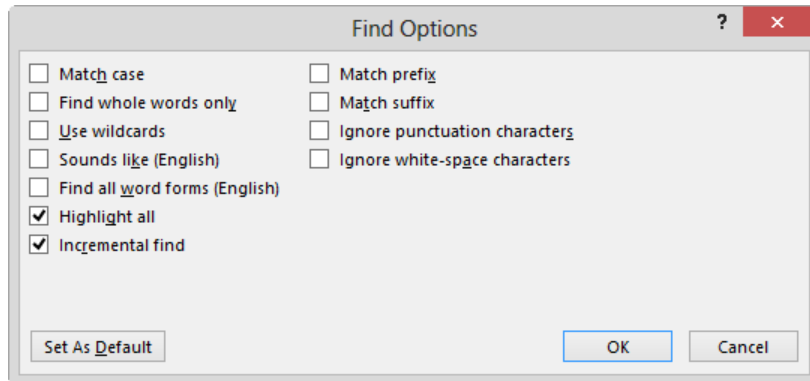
Find Options

?

Match case
Find whole words only
Use wildcards
Sounds like (English)
Find all word forms (English)
Highlight all
Incremental find

Match prefix
Match suffix
Ignore punctuation characters
Ignore white-space characters

Set As Default

OK

Cancel